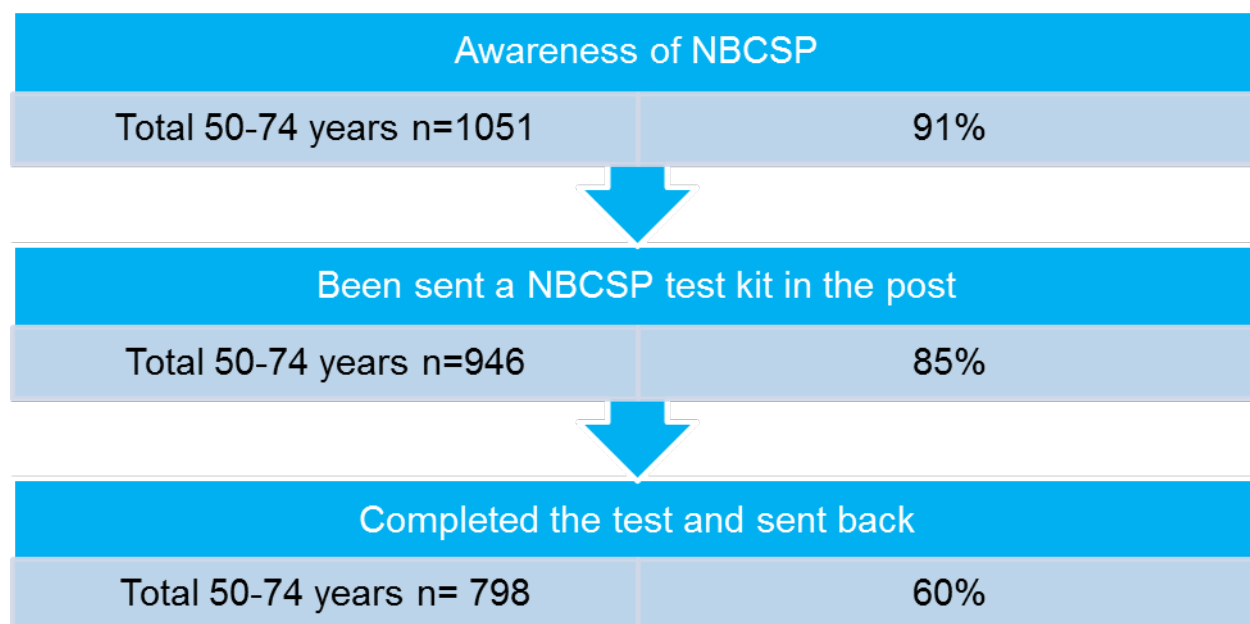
Awareness of NBCSP

| Total 50-74 years n=1051 | 91% |
|---|---|

Been sent a NBCSP test kit in the post

| Total 50-74 years n=946 | 85% |
|---|---|

Completed the test and sent back

| Total 50-74 years n= 798 | 60% |
|---|---|